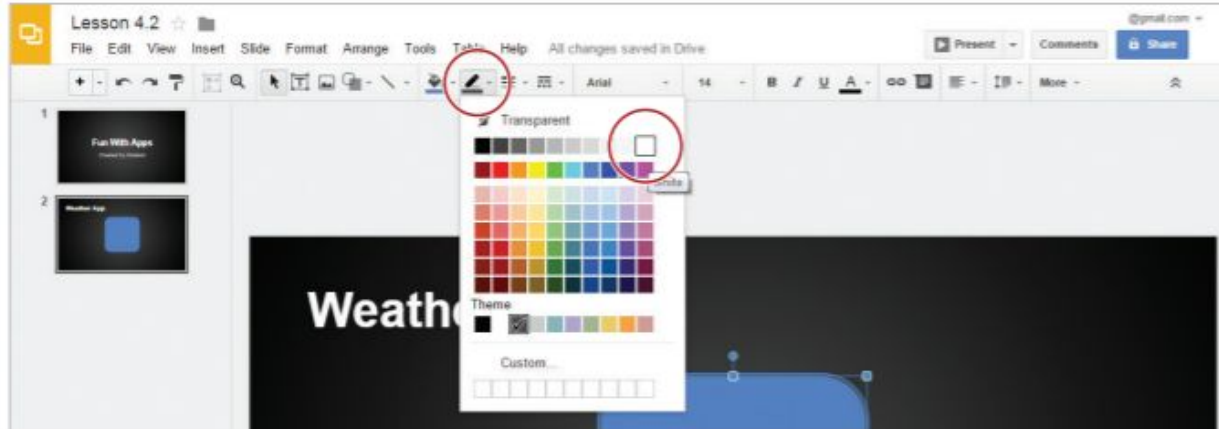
Lesson 4.2

@gmail.com

File Edit View Insert Slide Format Arrange Tools Table Help All changes saved in Drive

Present Comments Share

Arial 14 More

1

Fun With Apps

Created by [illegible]

2

Weather App

Transparent

White

Theme

Custom...

Weathe